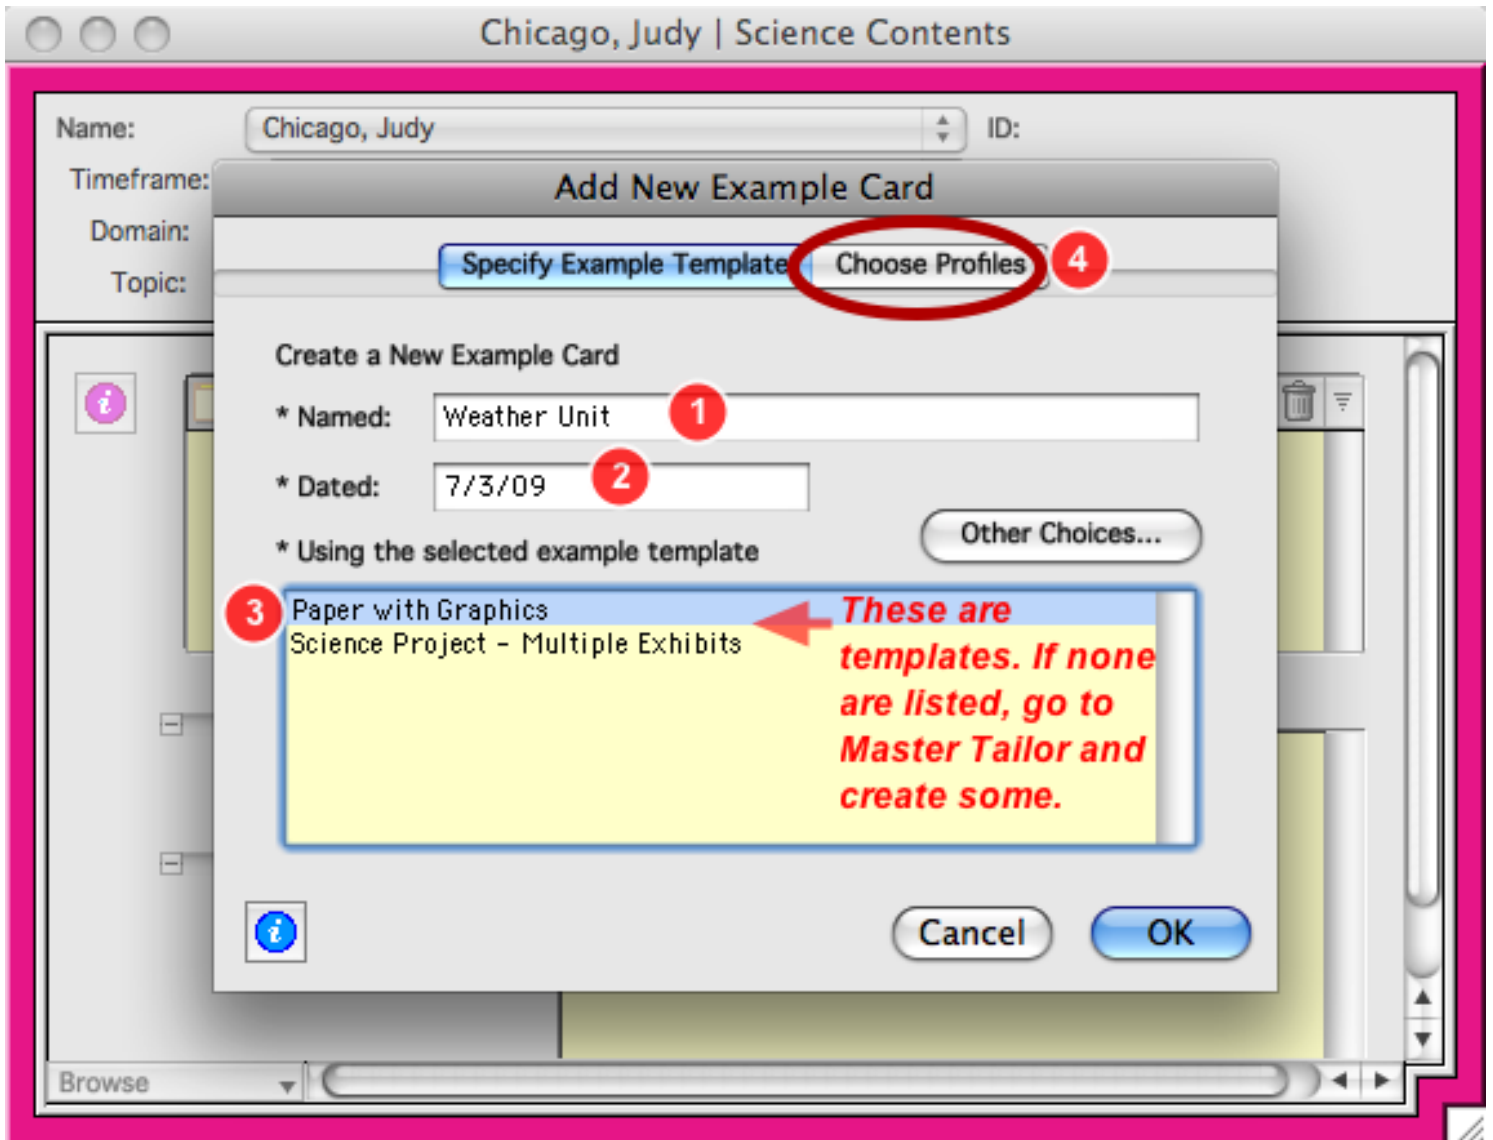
Chicago, Judy | Science Contents

Name: Chicago, Judy ID:

Timeframe:

Domain:

Topic:

Add New Example Card

Specify Example Template Choose Profiles 4

Create a New Example Card

* Named: Weather Unit 1

* Dated: 7/3/09 2

* Using the selected example template

Other Choices...

3 Paper with Graphics
Science Project - Multiple Exhibits

These are templates. If none are listed, go to Master Tailor and create some.

Cancel OK

Browse